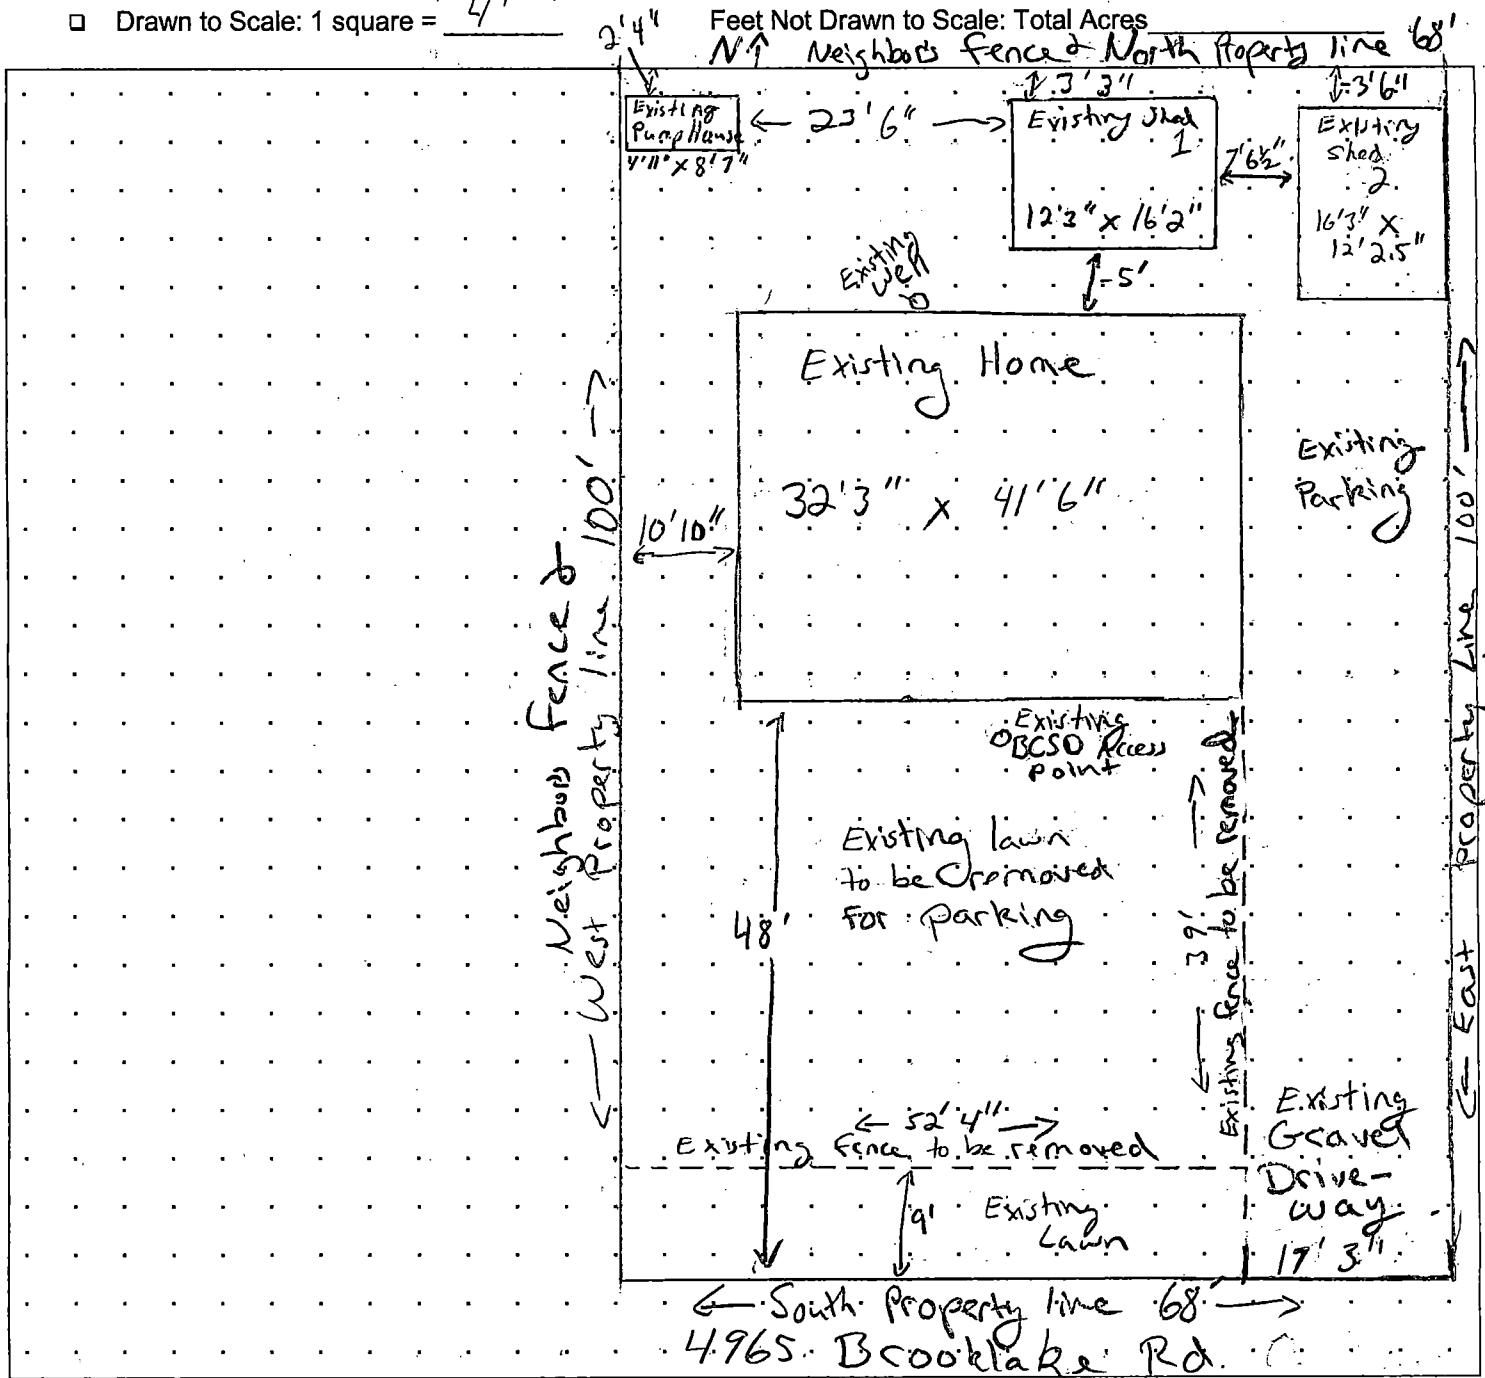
☐ Drawn to Scale: 1 square = 4' 2'4" Feet Not Drawn to Scale: Total Acres

N↑ Neighbor's Fence & North Property line 68'

Existing Pump House 4'11" x 8'7"

← 23'6" →

3'3"

Existing Shed 1

12'3" x 16'2"

7'6½"

3'6"

Existing shed 2

16'3" x 12'2.5"

Existing well

5'

Existing Home

32'3" x 41'6"

10'10"

Existing Parking

Neighbors Fence & West Property line 100'

East property Line 100'

Existing OBCSD Access point

Existing lawn to be removed for parking

48'

39' Existing fence to be removed

← 52'4" →

Existing fence to be removed

9'

Existing Lawn

Existing Gravel Drive-way

17'3"

← South Property line 68' →

4965 Brooklake Rd.